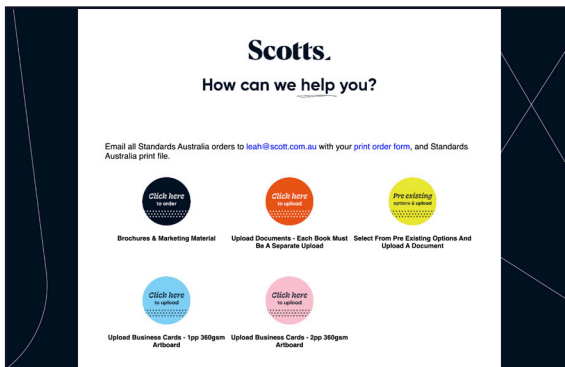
Scotts.

How can we help you?

Email all Standards Australia orders to leah@scott.com.au with your print order form, and Standards Australia print file.

Click here
to order

Brochures & Marketing Material

Click here
to upload

Upload Documents - Each Book Must Be A Separate Upload

Pre existing
options & upload

Select From Pre Existing Options And Upload A Document

Click here
to upload

Upload Business Cards - 1pp 360gsm Artboard

Click here
to upload

Upload Business Cards - 2pp 360gsm Artboard